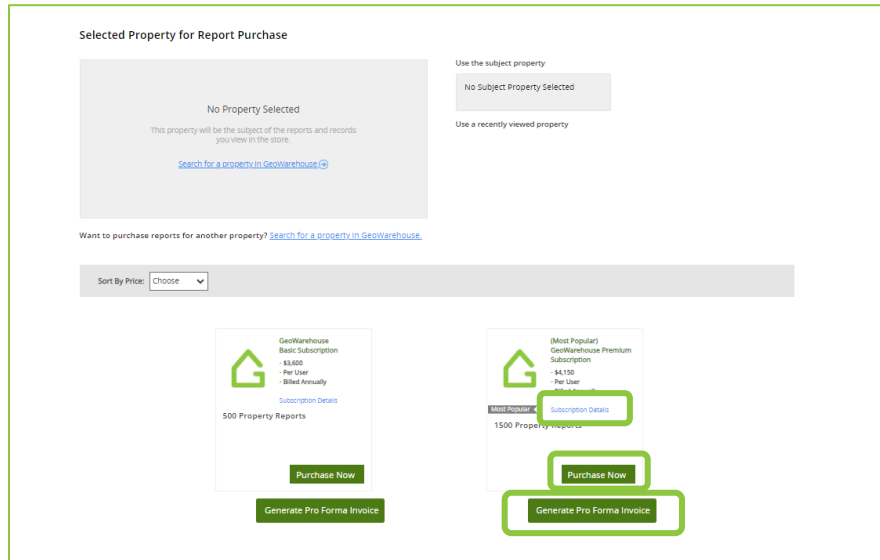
Selected Property for Report Purchase

No Property Selected

This property will be the subject of the reports and records you view in the store.

Search for a property in GeoWarehouse

Use the subject property

No Subject Property Selected

Use a recently viewed property

Want to purchase reports for another property? Search for a property in GeoWarehouse.

Sort By Price: Choose

GeoWarehouse Basic Subscription
· $3,600
· Per User
· Billed Annually

Subscription Details

500 Property Reports

Purchase Now

Generate Pro Forma Invoice

(Most Popular) GeoWarehouse Premium Subscription
· $4,150
· Per User
· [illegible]

Most Popular

Subscription Details

1500 Property Reports

Purchase Now

Generate Pro Forma Invoice